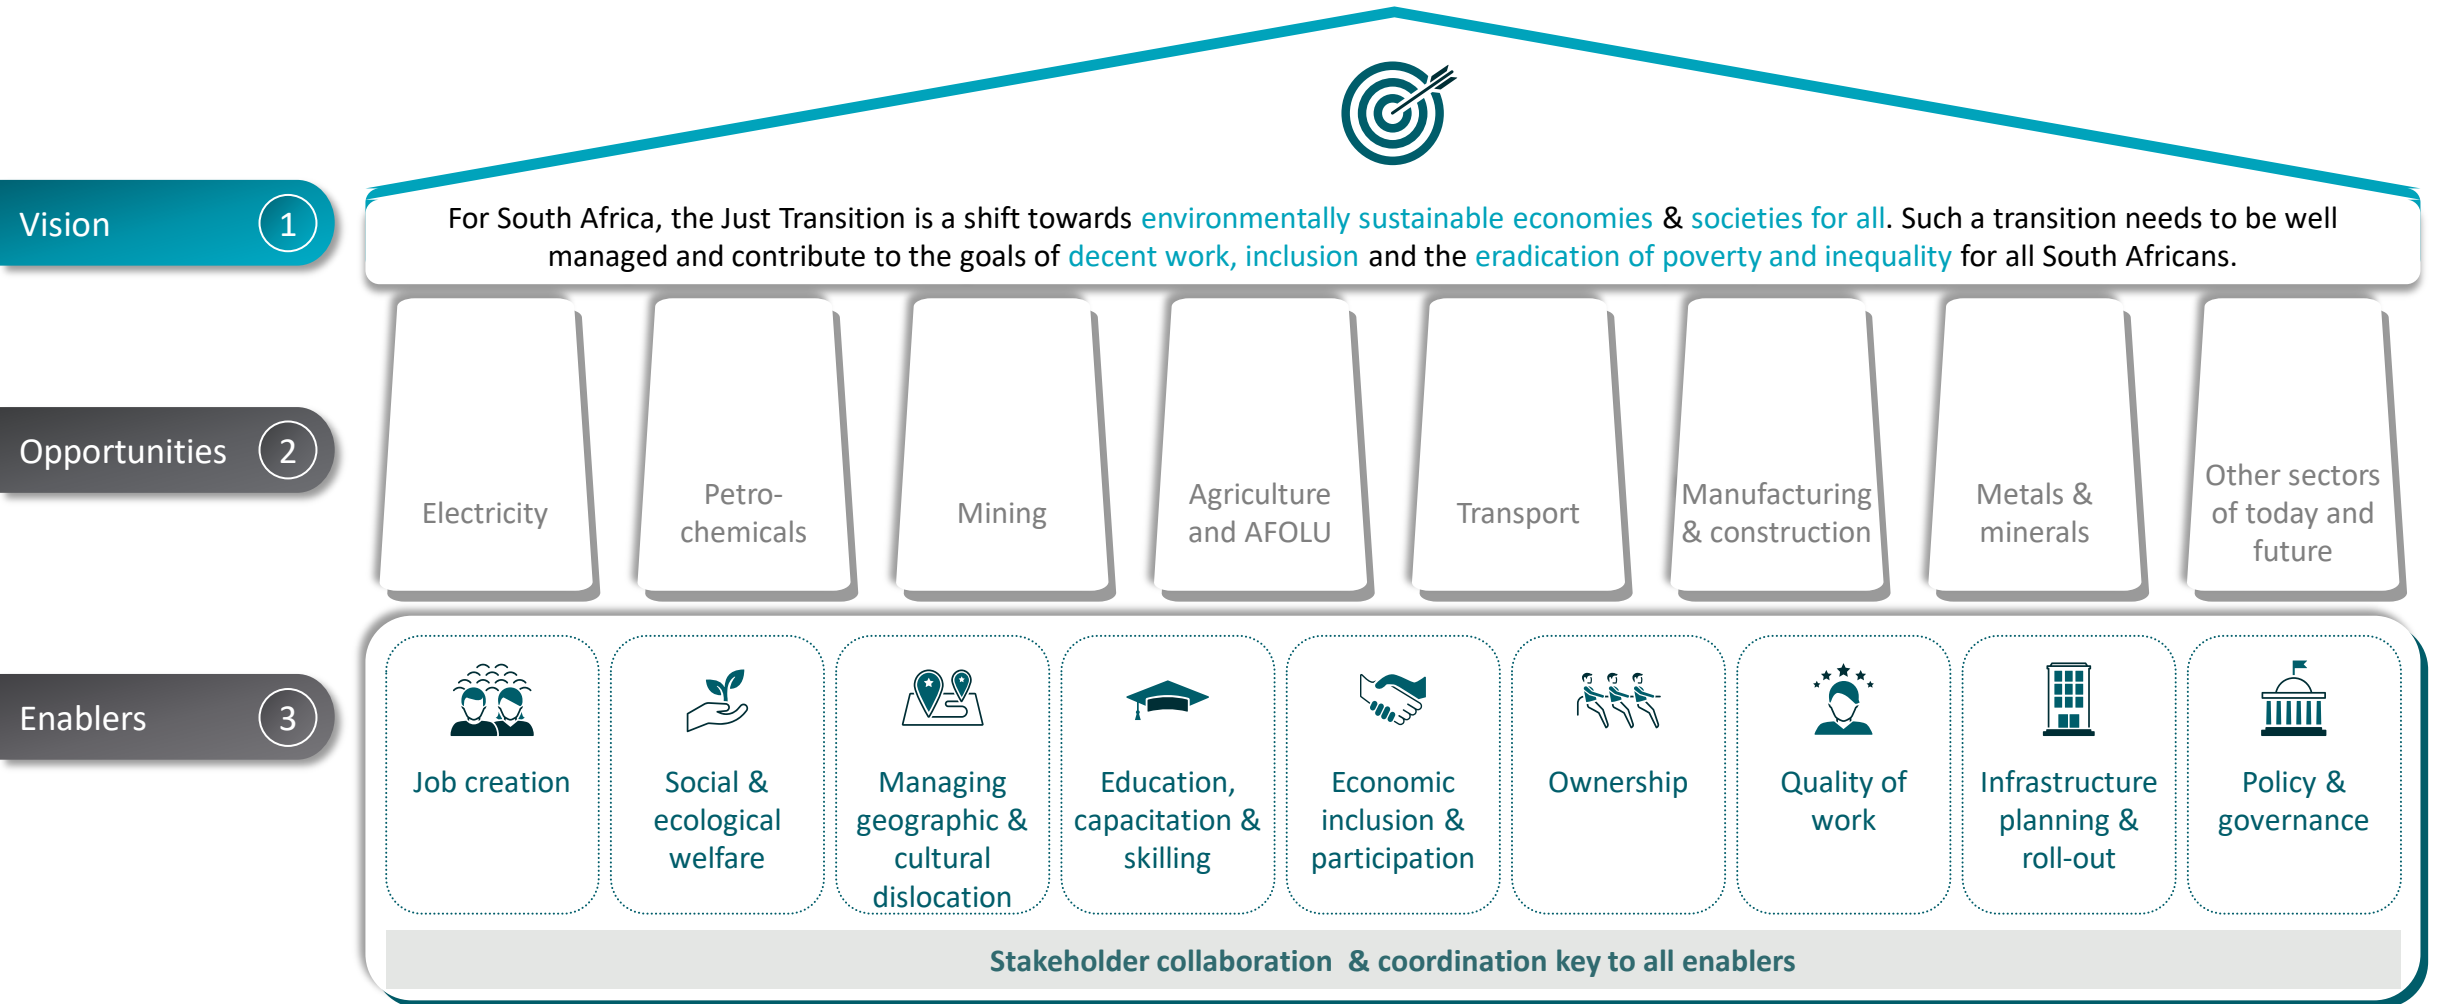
Vision 1

For South Africa, the Just Transition is a shift towards environmentally sustainable economies & societies for all. Such a transition needs to be well managed and contribute to the goals of decent work, inclusion and the eradication of poverty and inequality for all South Africans.

Opportunities 2

Electricity

Petrochemicals

Mining

Agriculture and AFOLU

Transport

Manufacturing & construction

Metals & minerals

Other sectors of today and future

Enablers 3

Job creation

Social & ecological welfare

Managing geographic & cultural dislocation

Education, capacitation & skilling

Economic inclusion & participation

Ownership

Quality of work

Infrastructure planning & roll-out

Policy & governance

Stakeholder collaboration & coordination key to all enablers